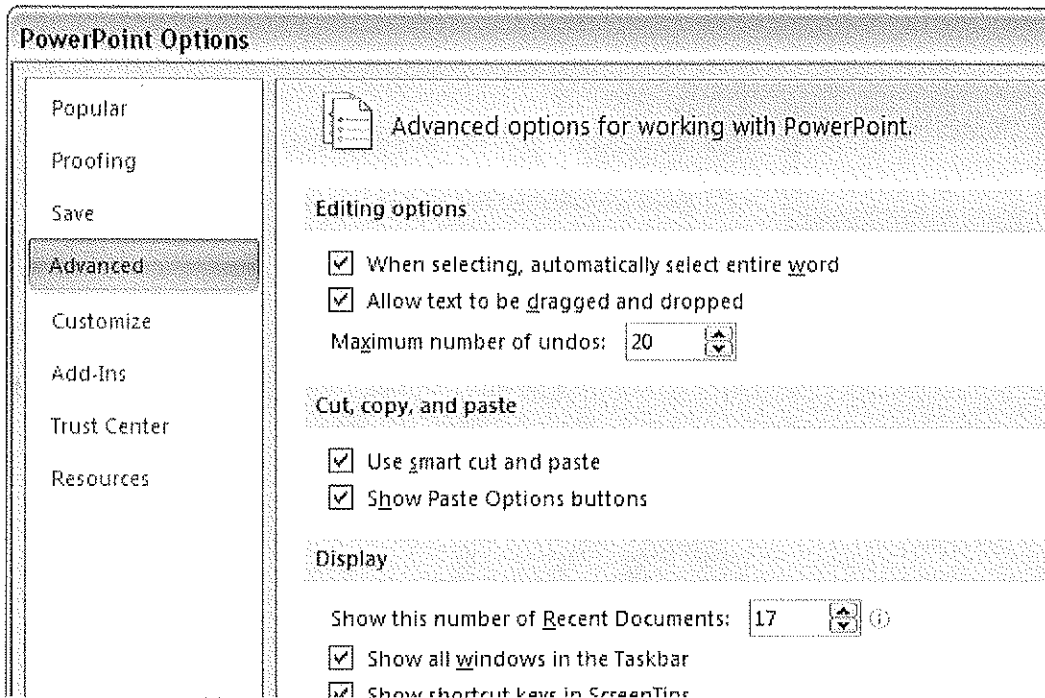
PowerPoint Options

Popular
Proofing
Save
Advanced
Customize
Add-Ins
Trust Center
Resources

Advanced options for working with PowerPoint.

Editing options

When selecting, automatically select entire word
Allow text to be dragged and dropped
Maximum number of undos: 20

Cut, copy, and paste

Use smart cut and paste
Show Paste Options buttons

Display

Show this number of Recent Documents: 17
Show all windows in the Taskbar
Show shortcut keys in ScreenTips